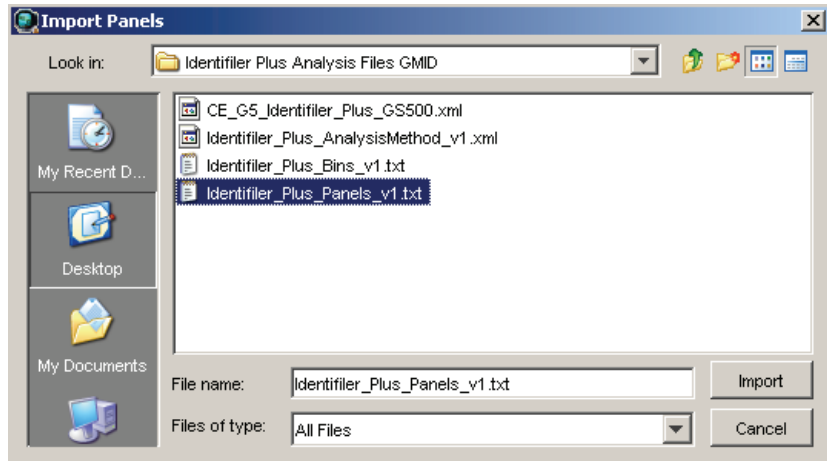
Import Panels

Look in: Identifiler Plus Analysis Files GMID

My Recent D...

Desktop

My Documents

CE_G5_Identifiler_Plus_GS500.xml
Identifiler_Plus_AnalysisMethod_v1.xml
Identifiler_Plus_Bins_v1.txt
Identifiler_Plus_Panels_v1.txt

File name: Identifiler_Plus_Panels_v1.txt

Files of type: All Files

Import

Cancel